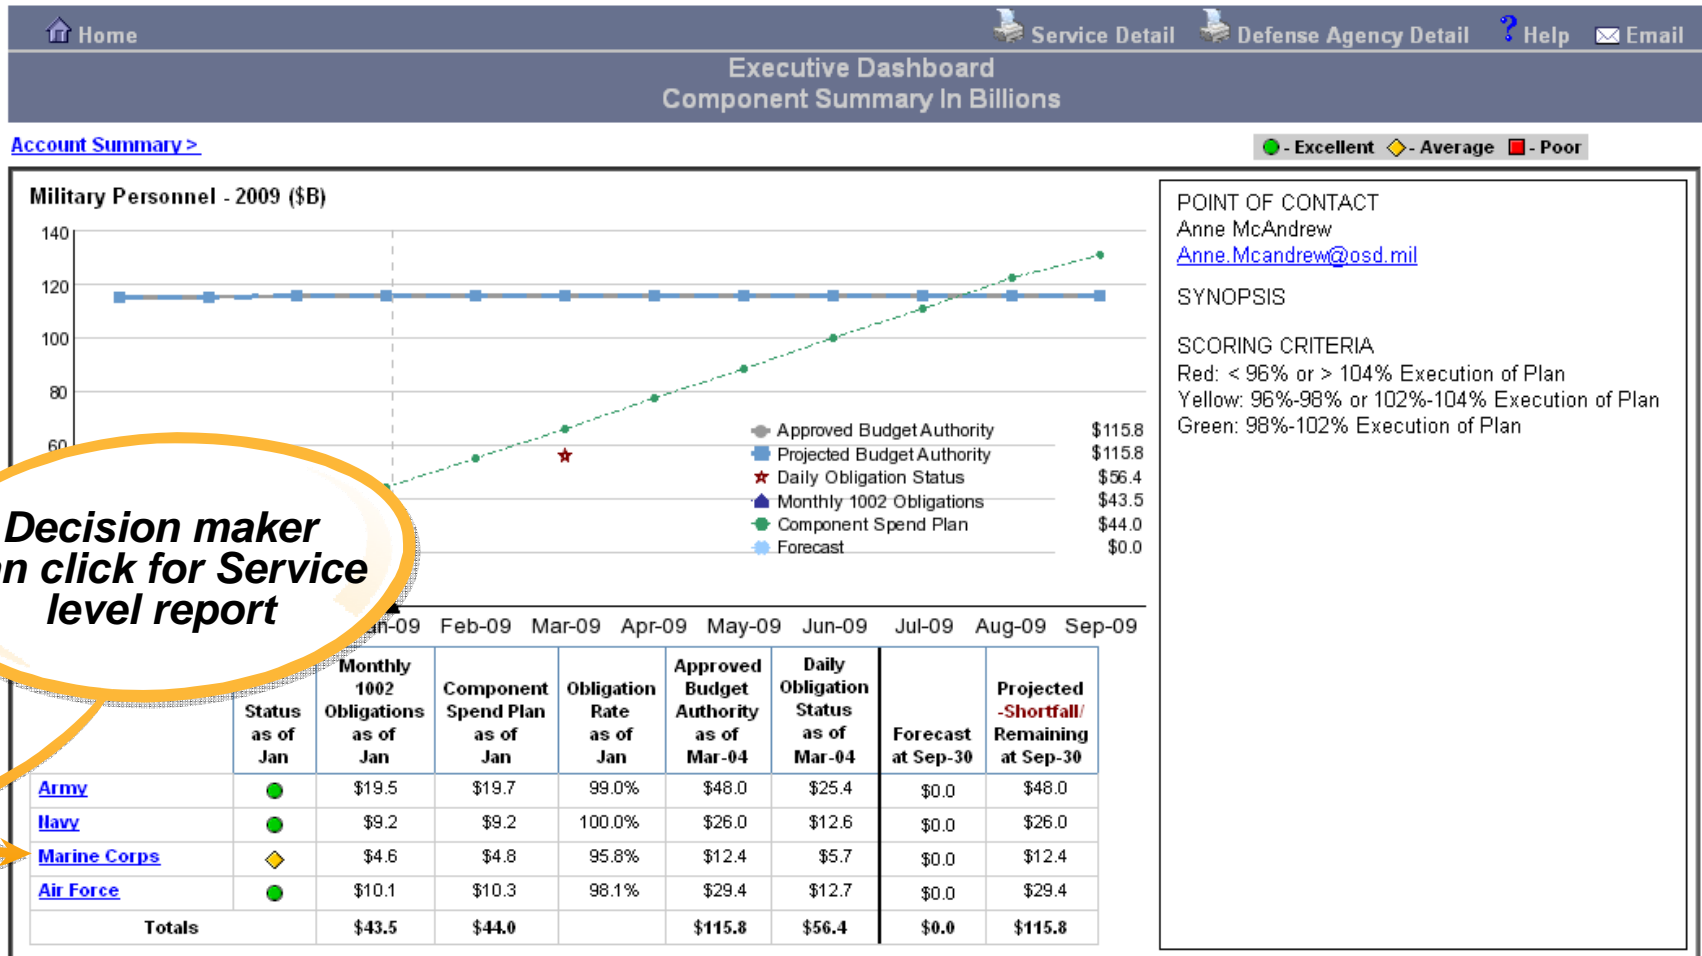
Home Service Detail Defense Agency Detail Help Email

Executive Dashboard
Component Summary In Billions

Account Summary >

- Excellent - Average - Poor

Military Personnel - 2009 ($B)

140
120
100
80
60

| | |
|---|---|
| Approved Budget Authority | $115.8 |
| Projected Budget Authority | $115.8 |
| Daily Obligation Status | $56.4 |
| Monthly 1002 Obligations | $43.5 |
| Component Spend Plan | $44.0 |
| Forecast | $0.0 |

Decision maker
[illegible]n click for Service
level report

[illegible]n-09 Feb-09 Mar-09 Apr-09 May-09 Jun-09 Jul-09 Aug-09 Sep-09

| | Status as of Jan | Monthly 1002 Obligations as of Jan | Component Spend Plan as of Jan | Obligation Rate as of Jan | Approved Budget Authority as of Mar-04 | Daily Obligation Status as of Mar-04 | Forecast at Sep-30 | Projected -Shortfall/ Remaining at Sep-30 |
|---|---|---|---|---|---|---|---|---|
| Army | | $19.5 | $19.7 | 99.0% | $48.0 | $25.4 | $0.0 | $48.0 |
| Navy | | $9.2 | $9.2 | 100.0% | $26.0 | $12.6 | $0.0 | $26.0 |
| Marine Corps | | $4.6 | $4.8 | 95.8% | $12.4 | $5.7 | $0.0 | $12.4 |
| Air Force | | $10.1 | $10.3 | 98.1% | $29.4 | $12.7 | $0.0 | $29.4 |
| Totals | | $43.5 | $44.0 | | $115.8 | $56.4 | $0.0 | $115.8 |

POINT OF CONTACT
Anne McAndrew
Anne.Mcandrew@osd.mil

SYNOPSIS

SCORING CRITERIA
Red: < 96% or > 104% Execution of Plan
Yellow: 96%-98% or 102%-104% Execution of Plan
Green: 98%-102% Execution of Plan